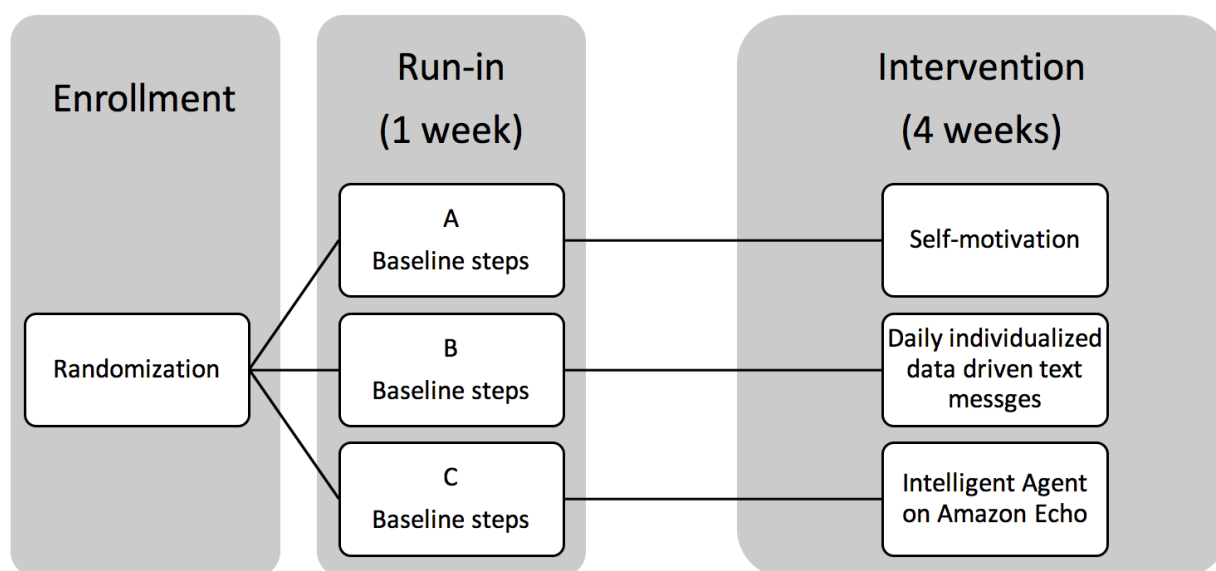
Enrollment

Run-in
(1 week)

Intervention
(4 weeks)

Randomization

A
Baseline steps

B
Baseline steps

C
Baseline steps

Self-motivation

Daily individualized data driven text messges

Intelligent Agent on Amazon Echo